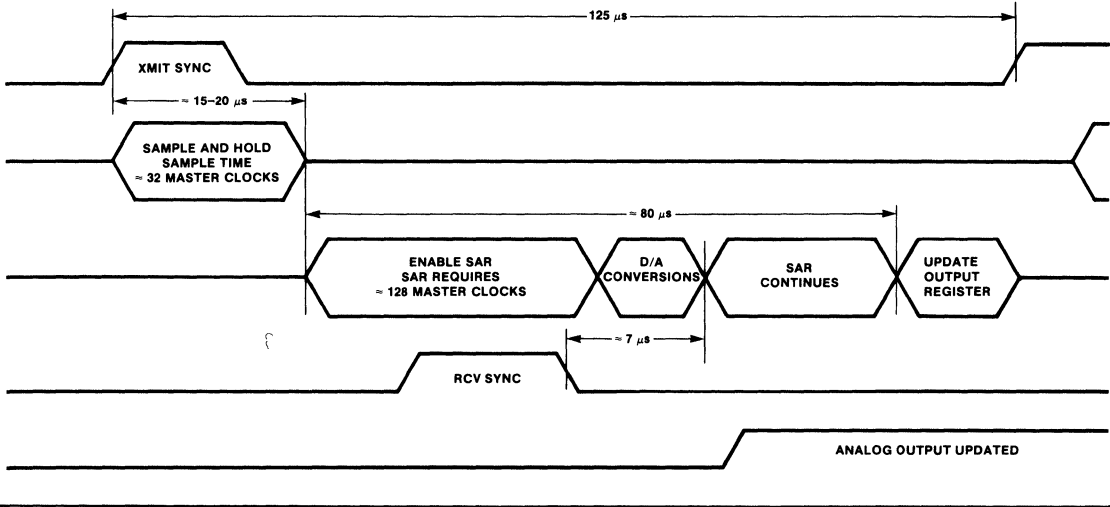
125 $\mu$s

XMIT SYNC

≈ 15–20 $\mu$s

SAMPLE AND HOLD SAMPLE TIME ≈ 32 MASTER CLOCKS

≈ 80 $\mu$s

ENABLE SAR SAR REQUIRES ≈ 128 MASTER CLOCKS

D/A CONVERSIONS

SAR CONTINUES

UPDATE OUTPUT REGISTER

≈ 7 $\mu$s

RCV SYNC

ANALOG OUTPUT UPDATED